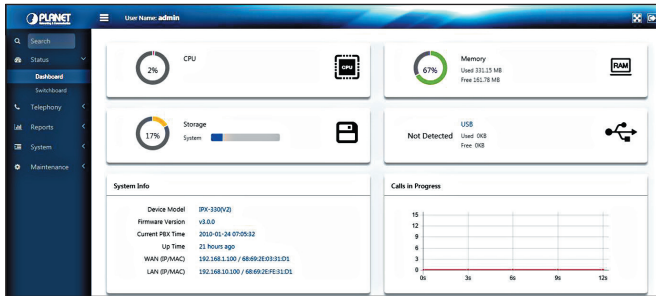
PLANET
User Name: admin

Search
Status
Dashboard
Switchboard
Telephony
Reports
System
Maintenance

2%
CPU
CPU

67%
Memory
Used 331.15 MB
Free 161.78 MB
RAM

17%
Storage
System

Not Detected
USB
Used 0KB
Free 0KB

System Info

| | |
|---|---|
| Device Model | IPX-330(V2) |
| Firmware Version | v3.0.0 |
| Current PBX Time | 2010-01-24 07:05:32 |
| Up Time | 21 hours ago |
| WAN (IP/MAC) | 192.168.1.100 / 68:69:2E:03:31:D1 |
| LAN (IP/MAC) | 192.168.10.100 / 68:69:2E:FE:31:D1 |

Calls in Progress

15
12
9
6
3
0
0s
3s
6s
9s
12s